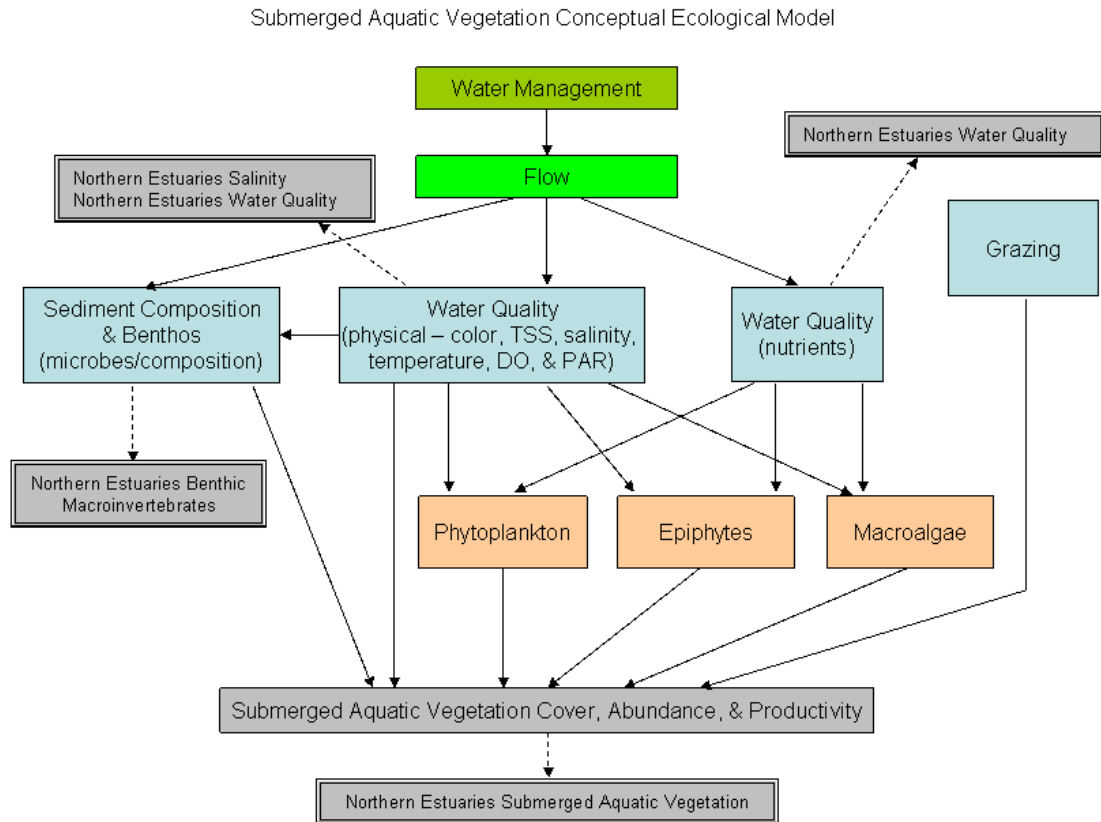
Submerged Aquatic Vegetation Conceptual Ecological Model

Water Management

Northern Estuaries Water Quality

Northern Estuaries Salinity
Northern Estuaries Water Quality

Flow

Grazing

Sediment Composition & Benthos (microbes/composition)

Water Quality (physical – color, TSS, salinity, temperature, DO, & PAR)

Water Quality (nutrients)

Northern Estuaries Benthic Macroinvertebrates

Phytoplankton

Epiphytes

Macroalgae

Submerged Aquatic Vegetation Cover, Abundance, & Productivity

Northern Estuaries Submerged Aquatic Vegetation